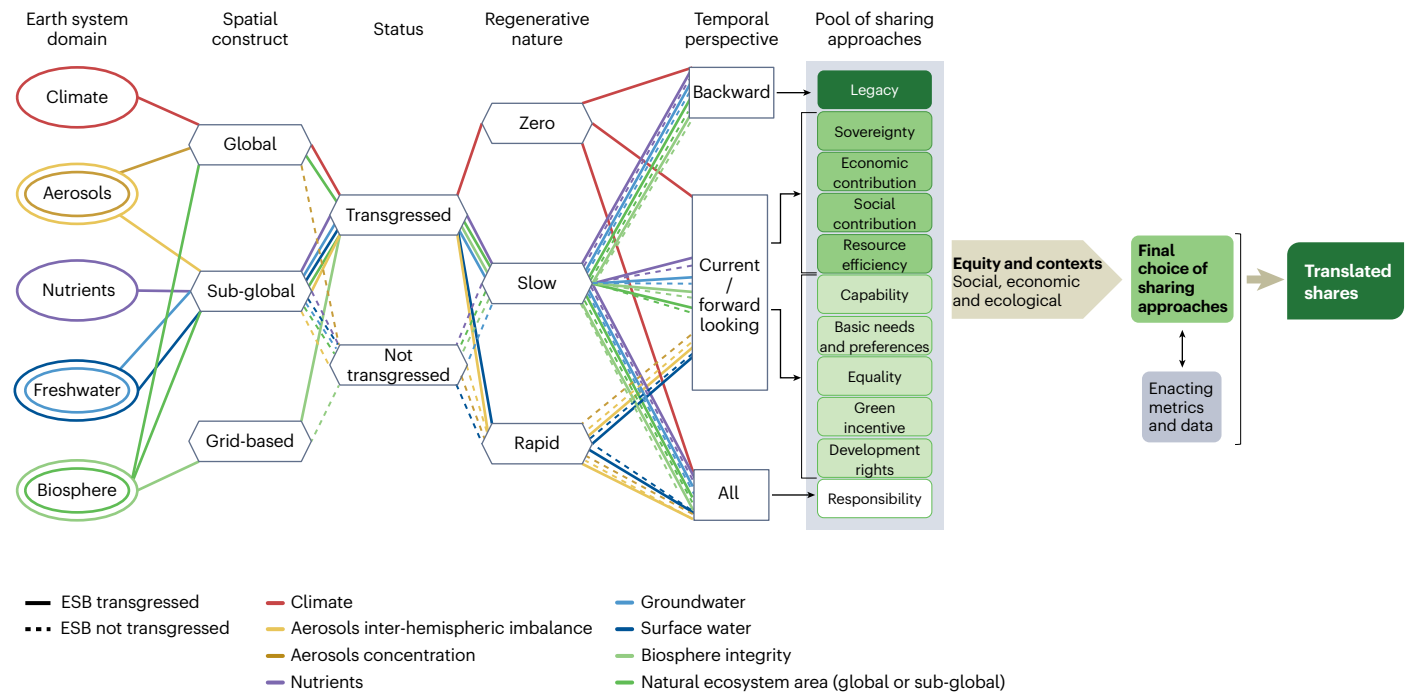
Earth system domain

Spatial construct

Status

Regenerative nature

Temporal perspective

Pool of sharing approaches

Climate

Aerosols

Nutrients

Freshwater

Biosphere

Global

Sub-global

Grid-based

Transgressed

Not transgressed

Zero

Slow

Rapid

Backward

Current / forward looking

All

Legacy

Sovereignty

Economic contribution

Social contribution

Resource efficiency

Capability

Basic needs and preferences

Equality

Green incentive

Development rights

Responsibility

Equity and contexts
Social, economic and ecological

Final choice of sharing approaches

Enacting metrics and data

Translated shares

ESB transgressed
ESB not transgressed

Climate
Aerosols inter-hemispheric imbalance
Aerosols concentration
Nutrients

Groundwater
Surface water
Biosphere integrity
Natural ecosystem area (global or sub-global)